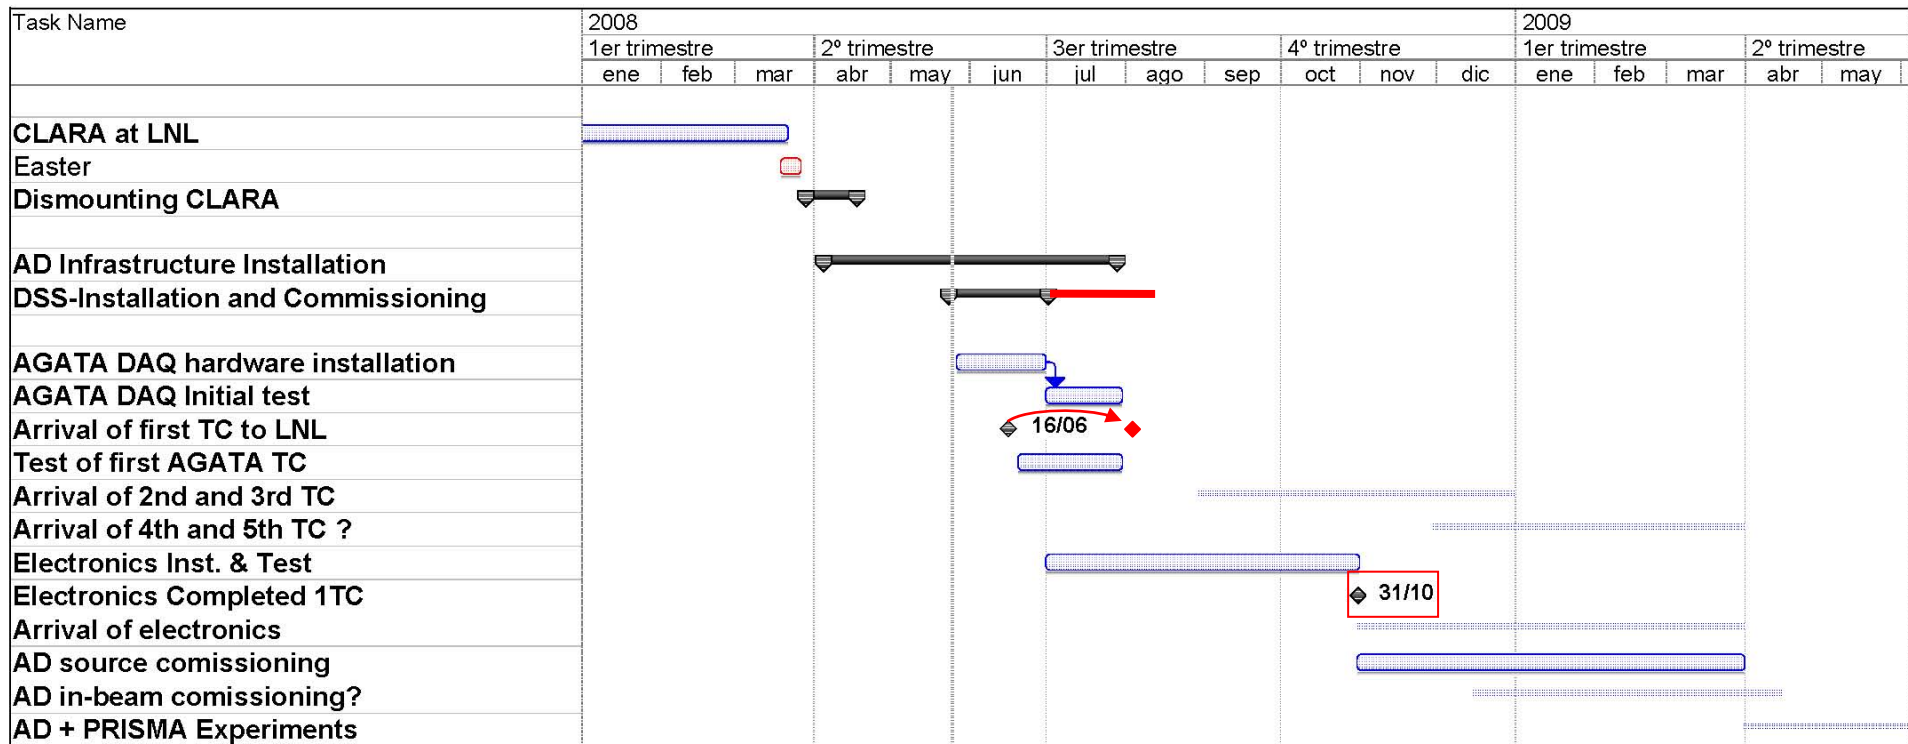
Task Name

2008

1er trimestre | 2º trimestre | 3er trimestre | 4º trimestre

ene feb mar abr may jun jul ago sep oct nov dic

2009

1er trimestre | 2º trimestre

ene feb mar abr may

CLARA at LNL
Easter
Dismounting CLARA
AD Infrastructure Installation
DSS-Installation and Commissioning
AGATA DAQ hardware installation
AGATA DAQ Initial test
Arrival of first TC to LNL
Test of first AGATA TC
Arrival of 2nd and 3rd TC
Arrival of 4th and 5th TC ?
Electronics Inst. & Test
Electronics Completed 1TC
Arrival of electronics
AD source comissioning
AD in-beam comissioning?
AD + PRISMA Experiments

16/06

31/10